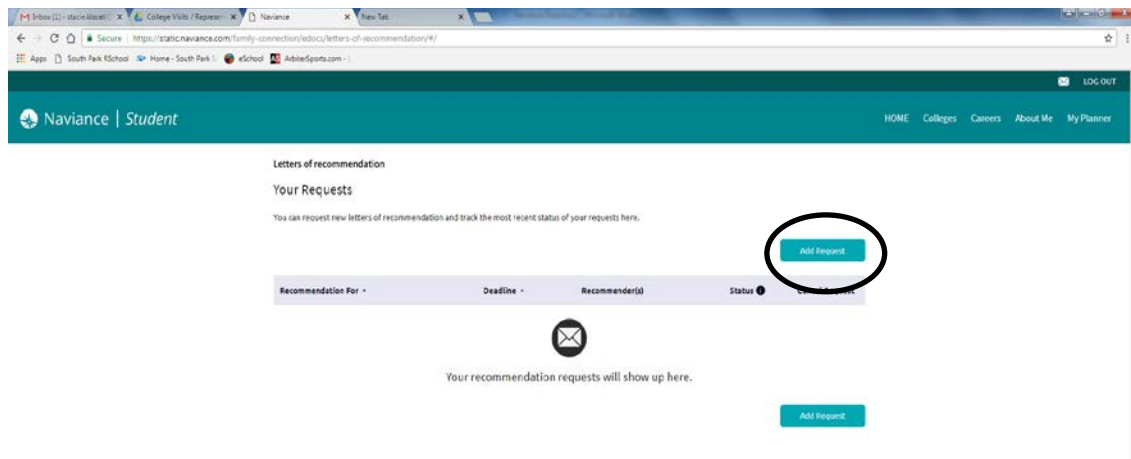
Inbox (1) - stacie.kloceil@ × College Visits / Represen × Naviance × New Tab ×

Secure | https://static.naviance.com/family-connection/edocs/letters-of-recommendation/#/

Apps South Park KSchool Home - South Park S eSchool ArbiterSports.com -

LOG OUT

Naviance | Student

HOME Colleges Careers About Me My Planner

Letters of recommendation

Your Requests

You can request new letters of recommendation and track the most recent status of your requests here.

Add Request

| Recommendation For | Deadline | Recommender(s) | Status | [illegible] |
|---|---|---|---|---|

Your recommendation requests will show up here.

Add Request